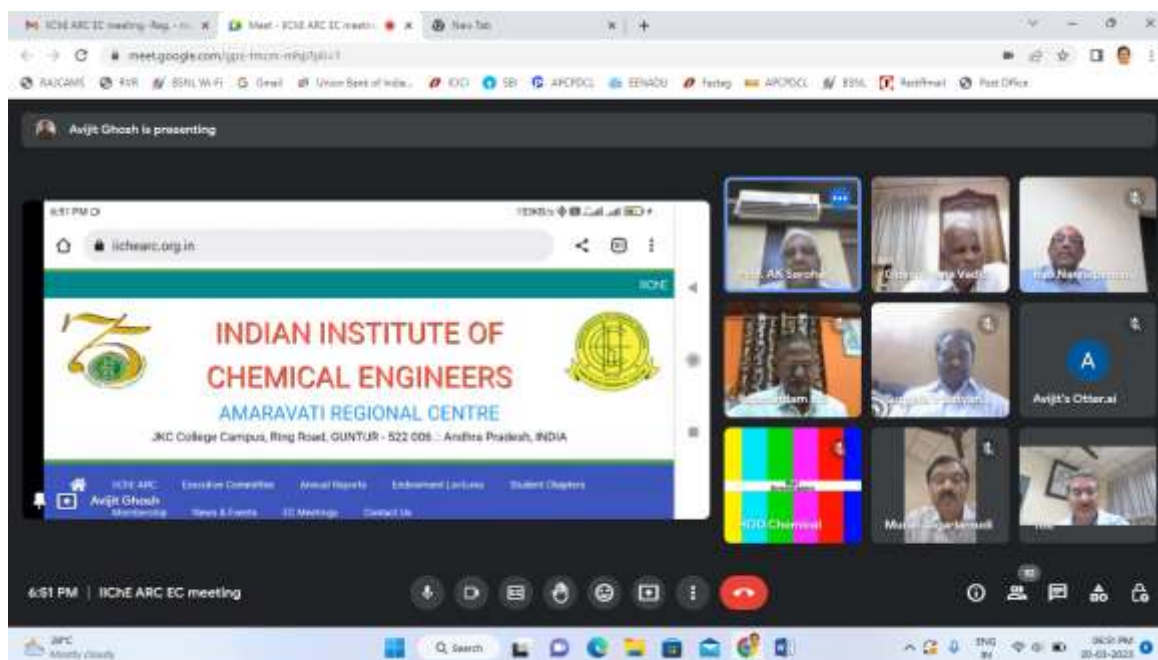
IIChE ARC EC meeting - Reg.
Meet - IIChE ARC EC meeting
New Tab

meet.google.com/

RAJCAMS RVR BSNL Wi-Fi Gmail Union Bank of India ICICI SBI APCPDCL EENADU Fastag APCPDCL BSNL RailMail Post Office

Avijit Ghosh is presenting

6:51 PM

iichearc.org.in

IIChE

INDIAN INSTITUTE OF CHEMICAL ENGINEERS

AMARAVATI REGIONAL CENTRE

JKC College Campus, Ring Road, GUNTUR - 522 006 :: Andhra Pradesh, INDIA

IIChE ARC Executive Committee Annual Reports Endowment Lectures Student Chapters Membership News & Events EC Meetings Contact Us

Avijit Ghosh

Prof. AK Saroha

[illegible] Vadla

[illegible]

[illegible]

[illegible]

A

Avijit's Otter.ai

HOD Chemical

Murali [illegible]

6:51 PM | IIChE ARC EC meeting

Mostly cloudy

Search

ENG IN

20-03-2023